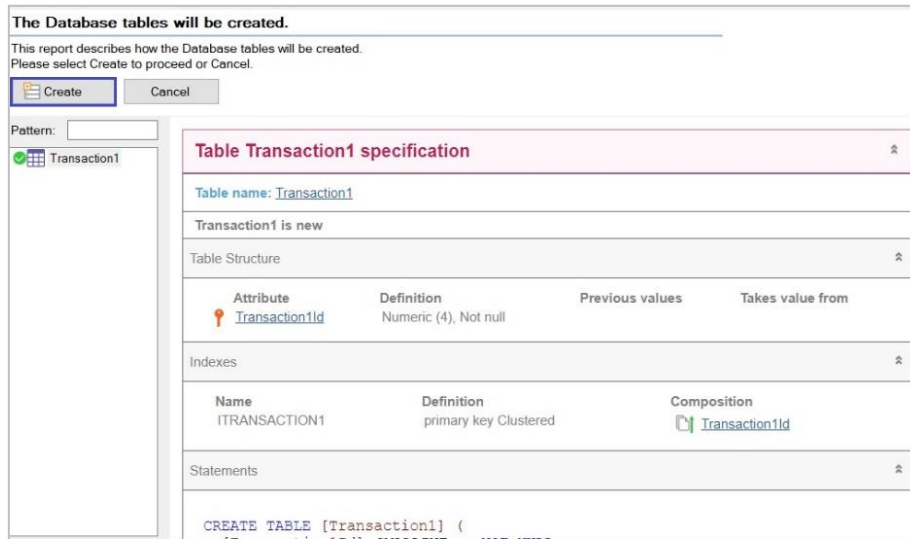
The Database tables will be created.

This report describes how the Database tables will be created.
Please select Create to proceed or Cancel.

Create Cancel

Pattern:

Transaction1

Table Transaction1 specification

Table name: Transaction1

Transaction1 is new

Table Structure

| Attribute | Definition | Previous values | Takes value from |
|---|---|---|---|
| Transaction1Id | Numeric (4), Not null | | |

Indexes

| Name | Definition | Composition |
|---|---|---|
| ITRANSACTION1 | primary key Clustered | Transaction1Id |

Statements

CREATE TABLE [Transaction1] (
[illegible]